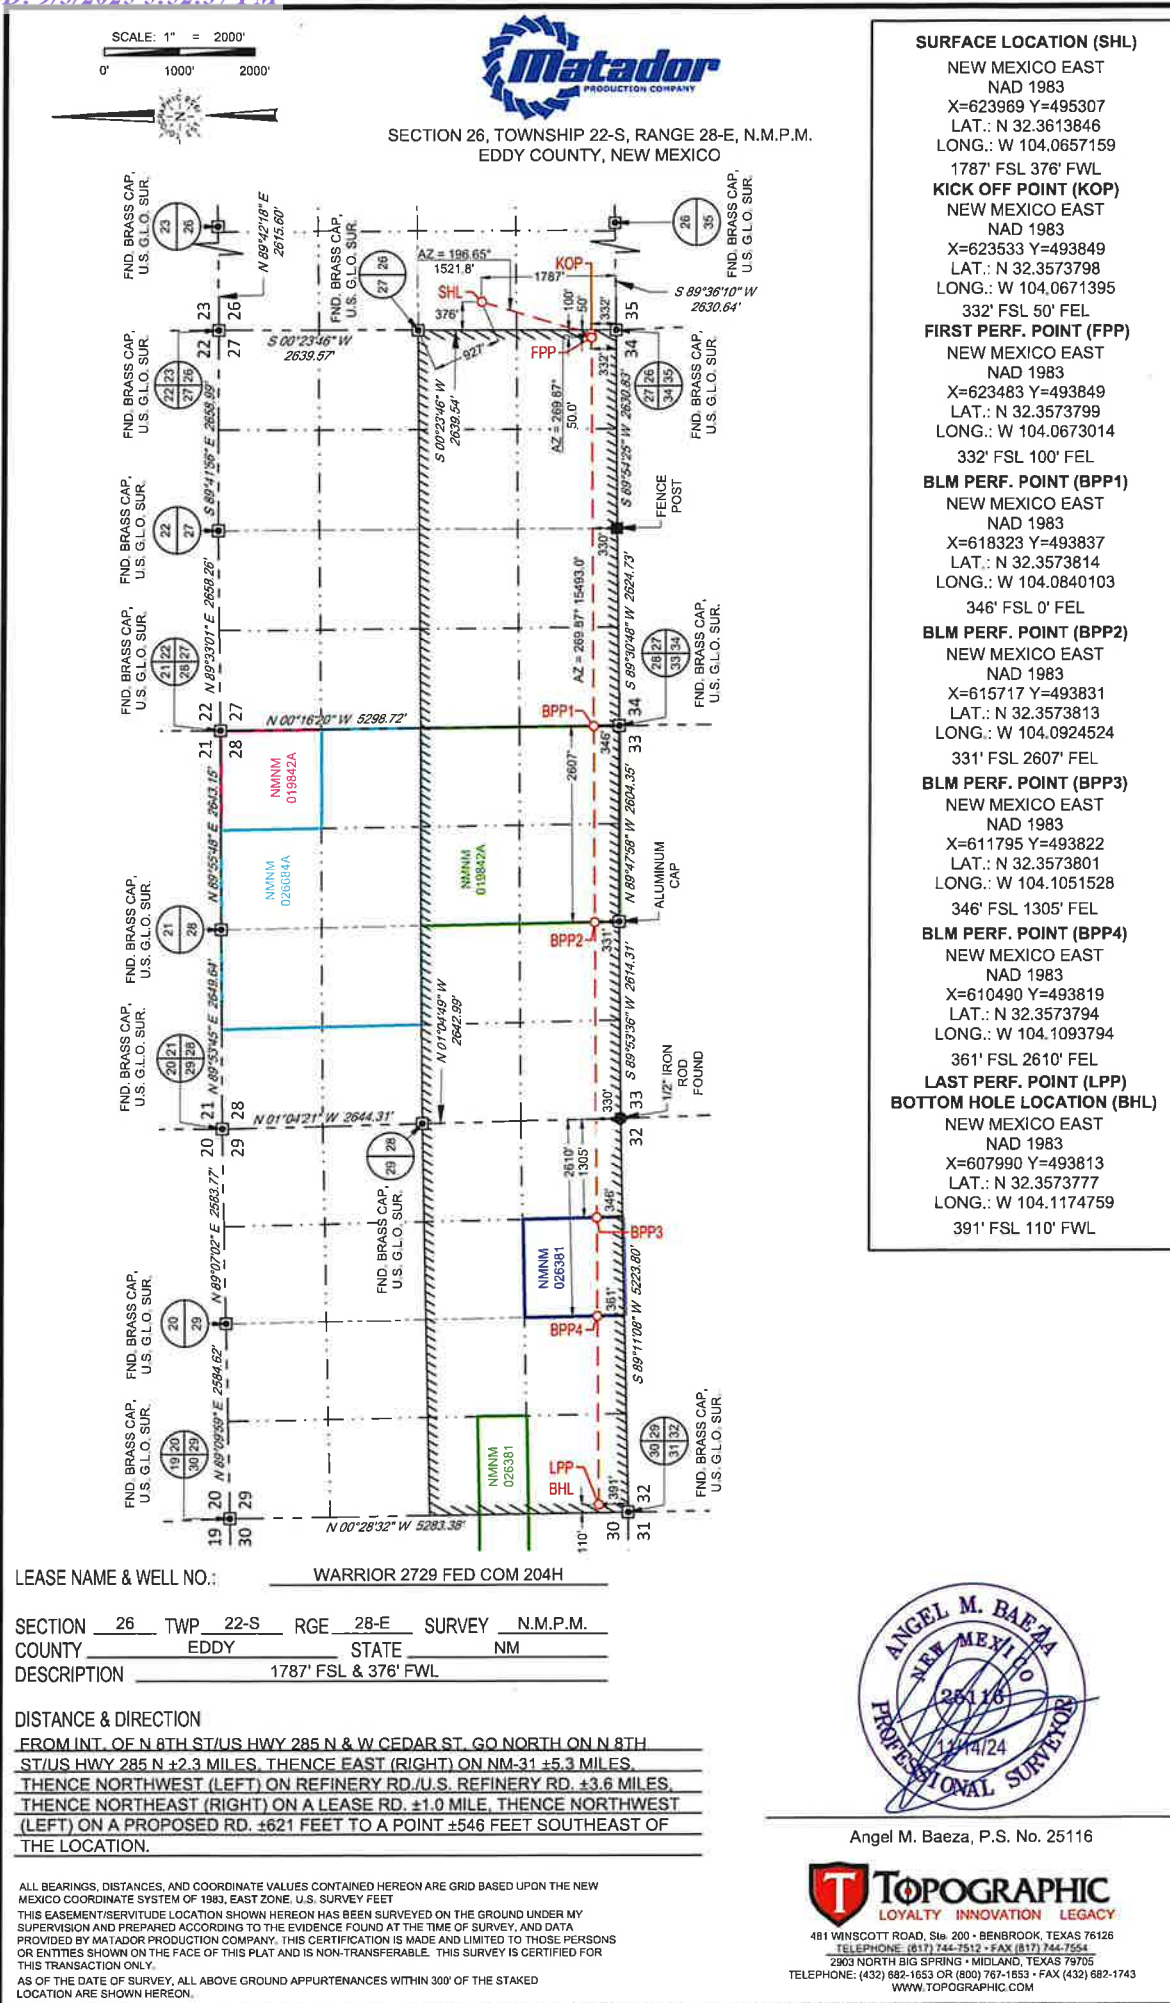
SCALE: 1" = 2000'
0' 1000' 2000'

Matador PRODUCTION COMPANY

SECTION 26, TOWNSHIP 22-S, RANGE 28-E, N.M.P.M.
EDDY COUNTY, NEW MEXICO

SURFACE LOCATION (SHL)
NEW MEXICO EAST
NAD 1983
X=623969 Y=495307
LAT.: N 32.3613846
LONG.: W 104.0657159
1787' FSL 376' FWL

KICK OFF POINT (KOP)
NEW MEXICO EAST
NAD 1983
X=623533 Y=493849
LAT.: N 32.3573798
LONG.: W 104.0671395
332' FSL 50' FEL

FIRST PERF. POINT (FPP)
NEW MEXICO EAST
NAD 1983
X=623483 Y=493849
LAT.: N 32.3573799
LONG.: W 104.0673014
332' FSL 100' FEL

BLM PERF. POINT (BPP1)
NEW MEXICO EAST
NAD 1983
X=618323 Y=493837
LAT.: N 32.3573814
LONG.: W 104.0840103
346' FSL 0' FEL

BLM PERF. POINT (BPP2)
NEW MEXICO EAST
NAD 1983
X=615717 Y=493831
LAT.: N 32.3573813
LONG.: W 104.0924524
331' FSL 2607' FEL

BLM PERF. POINT (BPP3)
NEW MEXICO EAST
NAD 1983
X=611795 Y=493822
LAT.: N 32.3573801
LONG.: W 104.1051528
346' FSL 1305' FEL

BLM PERF. POINT (BPP4)
NEW MEXICO EAST
NAD 1983
X=610490 Y=493819
LAT.: N 32.3573794
LONG.: W 104.1093794
361' FSL 2610' FEL

LAST PERF. POINT (LPP)
BOTTOM HOLE LOCATION (BHL)
NEW MEXICO EAST
NAD 1983
X=607990 Y=493813
LAT.: N 32.3573777
LONG.: W 104.1174759
391' FSL 110' FWL

FND. BRASS CAP, U.S. G.L.O. SUR.
N 89°42'18" E 2615.60'
AZ = 196.65° 1521.8'
1787' KOP SHL 376' 927' FPP
S 89°36'10" W 2630.64'
S 00°23'46" W 2639.57'
S 00°23'46" W 2639.54'
AZ = 269.87° 50.0'
100' 50' 332' 332'
S 89°54'25" W 2630.83'
S 89°41'56" E 2658.99'
FENCE POST
330'
AZ = 269.87° 15493.0'
S 89°30'46" W 2624.73'
N 89°33'01" E 2658.26'
N 00°16'20" W 5298.72'
BPP1 346' 2607'
NMNM 019842A
NMNM 026684A
NMNM 019842A
N 89°15'48" E 2643.15'
N 89°47'58" W 2604.35'
ALUMINUM CAP
BPP2 331'
S 89°53'36" W 2614.31'
N 89°53'45" E 2649.64'
N 01°04'49" W 2642.99'
1/2" IRON ROD FOUND
330'
N 01°04'21" W 2644.31'
2610' 1305' 346'
BPP3
N 89°07'02" E 2583.77'
NMNM 026381
361' BPP4
S 89°11'08" W 5223.80'
N 89°09'59" E 2584.62'
NMNM 026381
LPP BHL 391'
N 00°28'32" W 5283.38'
110'
23 26 22 27 35 34 21 28 33 20 29 32 19 30 31

LEASE NAME & WELL NO.: WARRIOR 2729 FED COM 204H

SECTION 26 TWP 22-S RGE 28-E SURVEY N.M.P.M.
COUNTY EDDY STATE NM
DESCRIPTION 1787' FSL & 376' FWL

DISTANCE & DIRECTION
FROM INT. OF N 8TH ST/US HWY 285 N & W CEDAR ST, GO NORTH ON N 8TH ST/US HWY 285 N ±2.3 MILES, THENCE EAST (RIGHT) ON NM-31 ±5.3 MILES, THENCE NORTHWEST (LEFT) ON REFINERY RD./U.S. REFINERY RD. ±3.6 MILES, THENCE NORTHEAST (RIGHT) ON A LEASE RD. ±1.0 MILE, THENCE NORTHWEST (LEFT) ON A PROPOSED RD. ±621 FEET TO A POINT ±546 FEET SOUTHEAST OF THE LOCATION.

ALL BEARINGS, DISTANCES, AND COORDINATE VALUES CONTAINED HEREON ARE GRID BASED UPON THE NEW MEXICO COORDINATE SYSTEM OF 1983, EAST ZONE, U.S. SURVEY FEET
THIS EASEMENT/SERVITUDE LOCATION SHOWN HEREON HAS BEEN SURVEYED ON THE GROUND UNDER MY SUPERVISION AND PREPARED ACCORDING TO THE EVIDENCE FOUND AT THE TIME OF SURVEY, AND DATA PROVIDED BY MATADOR PRODUCTION COMPANY. THIS CERTIFICATION IS MADE AND LIMITED TO THOSE PERSONS OR ENTITIES SHOWN ON THE FACE OF THIS PLAT AND IS NON-TRANSFERABLE. THIS SURVEY IS CERTIFIED FOR THIS TRANSACTION ONLY.
AS OF THE DATE OF SURVEY, ALL ABOVE GROUND APPURTENANCES WITHIN 300' OF THE STAKED LOCATION ARE SHOWN HEREON.

ANGEL M. BAEZA NEW MEXICO 25116 11/14/24 PROFESSIONAL SURVEYOR

Angel M. Baeza, P.S. No. 25116

TOPOGRAPHIC
LOYALTY INNOVATION LEGACY
481 WINSCOTT ROAD, Ste. 200 • BENBROOK, TEXAS 76126
TELEPHONE: (817) 744-7512 • FAX (817) 744-7554
2903 NORTH BIG SPRING • MIDLAND, TEXAS 79705
TELEPHONE: (432) 682-1653 OR (800) 767-1653 • FAX (432) 682-1743
WWW.TOPOGRAPHIC.COM